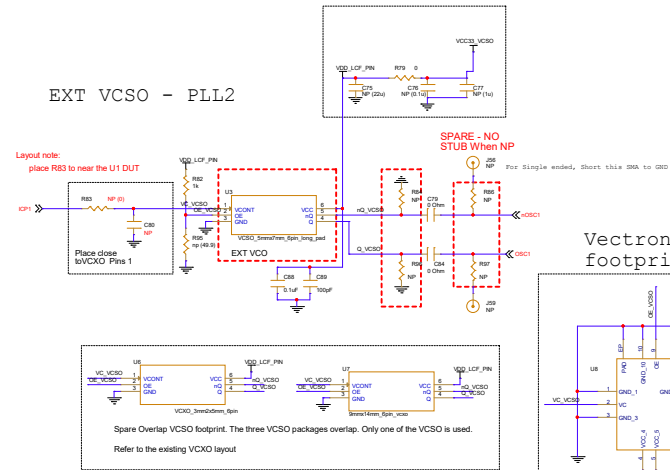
VDD_LCF_PIN
R79 0
VCC33_VCSO
C75 NP (22u)
C76 NP (0.1u)
C77 NP (1u)

EXT VCSO - PLL2

Layout note:
place R83 to near the U1 DUT

SPARE - NO STUB When NP

For Single ended, Short this SMA to GND

VDD_LCF_PIN
R82 1k
ICP1
R83 NP (0)
C80 NP
VC_VCSO
OE_VCSO
R95 np (49.9)
Place close toVCXO Pins 1

U3
VCONT
OE
GND
VCC
nQ
Q
VCSO_5mmx7mm_6pin_long_pad
EXT VCO
C88 0.1uF
C89 100pF

R8 NP
nQ_VCSO
C79 0 Ohm
R86 NP
J58 NP
nOSC1
Q_VCSO
R9 NP
C84 0 Ohm
R97 NP
OSC1
J59 NP

Vectron footpri

U6
VC_VCSO
OE_VCSO
VCONT
OE
GND
VDD_LCF_PIN
VCC
nQ
Q
nQ_VCSO
Q_VCSO
VCXO_3mm2x5mm_6pin

U7
VC_VCSO
OE_VCSO
VCONT
OE
GND
VDD_LCF_PIN
VCC
nQ
Q
nQ_VCSO
Q_VCSO
9mmx14mm_6pin_vcxo

Spare Overlap VCSO footprint. The three VCSO packages overlap. Only one of the VCSO is used.

Refer to the existing VCXO layout

U8
OE_VCSO
EP
PAD
GND_10
GND_9
GND_1
VC
GND_3
VC_VCSO
VCC_4
VCC_5